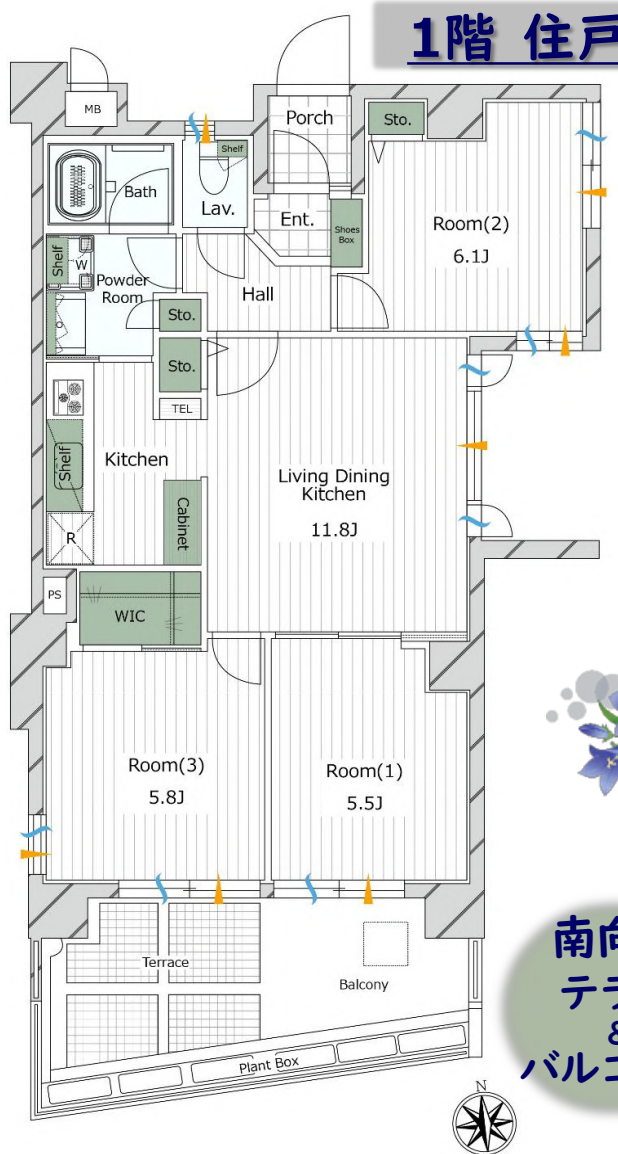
1階 住戸

MB

Porch

Sto.

Shelf

Bath

Lav.

Ent.

Shoes Box

Room(2)
6.1J

Shelf
W
Powder Room

Hall

Sto.

Sto.

TEL

Kitchen

Shelf

Living Dining Kitchen
11.8J

Cabinet

R

PS

WIC

Room(3)
5.8J

Room(1)
5.5J

Terrace

Balcony

Plant Box

南向
テラ
&
バルコ

N